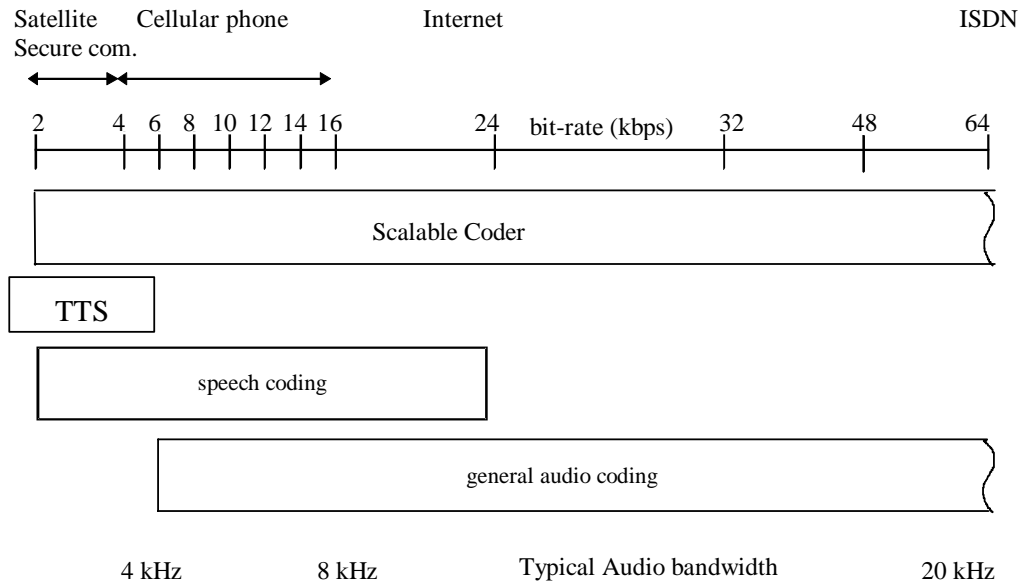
Satellite Cellular phone Internet ISDN
Secure com.

2 4 6 8 10 12 14 16 24 bit-rate (kbps) 32 48 64

Scalable Coder

TTS

speech coding

general audio coding

4 kHz 8 kHz Typical Audio bandwidth 20 kHz